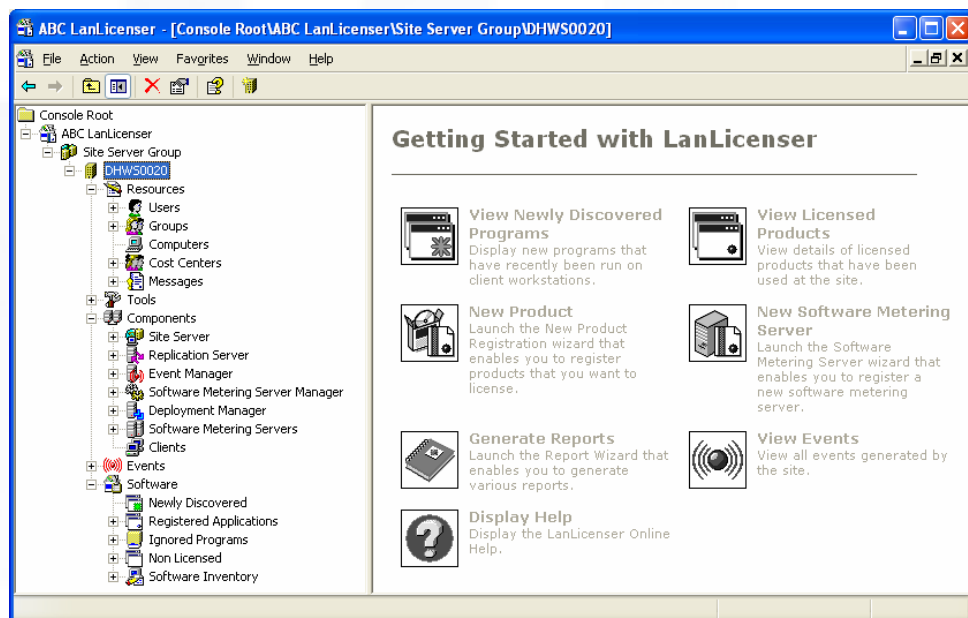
ABC LanLicenser - [Console Root\ABC LanLicenser\Site Server Group\DHWS0020]

File Action View Favorites Window Help

Console Root
ABC LanLicenser
Site Server Group
DHWS0020
Resources
Users
Groups
Computers
Cost Centers
Messages
Tools
Components
Site Server
Replication Server
Event Manager
Software Metering Server Manager
Deployment Manager
Software Metering Servers
Clients
Events
Software
Newly Discovered
Registered Applications
Ignored Programs
Non Licensed
Software Inventory

Getting Started with LanLicenser

View Newly Discovered Programs
Display new programs that have recently been run on client workstations.

View Licensed Products
View details of licensed products that have been used at the site.

New Product
Launch the New Product Registration wizard that enables you to register products that you want to license.

New Software Metering Server
Launch the Software Metering Server wizard that enables you to register a new software metering server.

Generate Reports
Launch the Report Wizard that enables you to generate various reports.

View Events
View all events generated by the site.

Display Help
Display the LanLicenser Online Help.